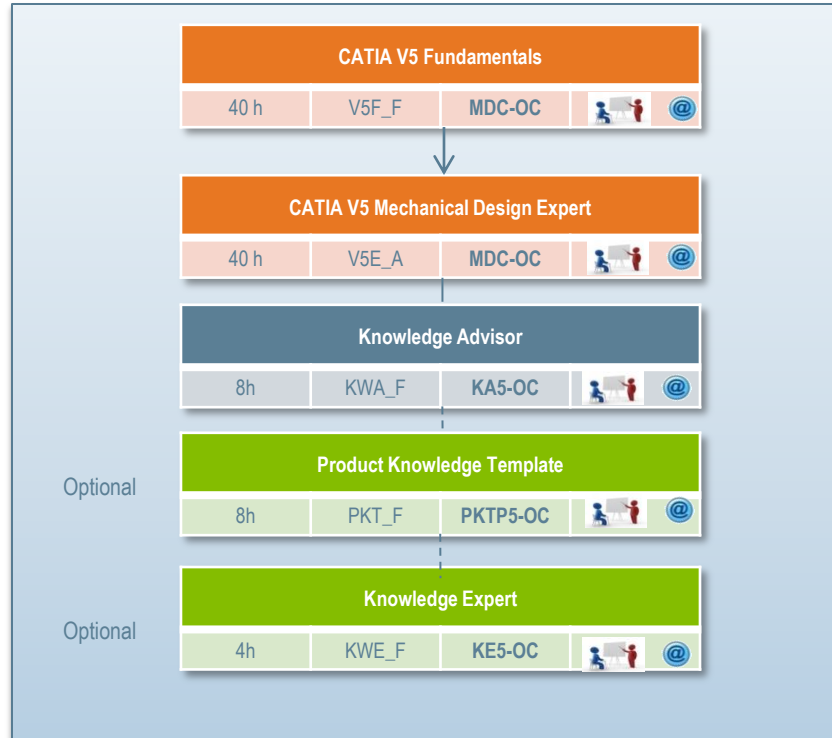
CATIA V5 Fundamentals

| 40 h | V5F_F | MDC-OC | | @ |
|---|---|---|---|---|

CATIA V5 Mechanical Design Expert

| 40 h | V5E_A | MDC-OC | | @ |
|---|---|---|---|---|

Knowledge Advisor

| 8h | KWA_F | KA5-OC | | @ |
|---|---|---|---|---|

Optional

Product Knowledge Template

| 8h | PKT_F | PKTP5-OC | | @ |
|---|---|---|---|---|

Optional

Knowledge Expert

| 4h | KWE_F | KE5-OC | | @ |
|---|---|---|---|---|